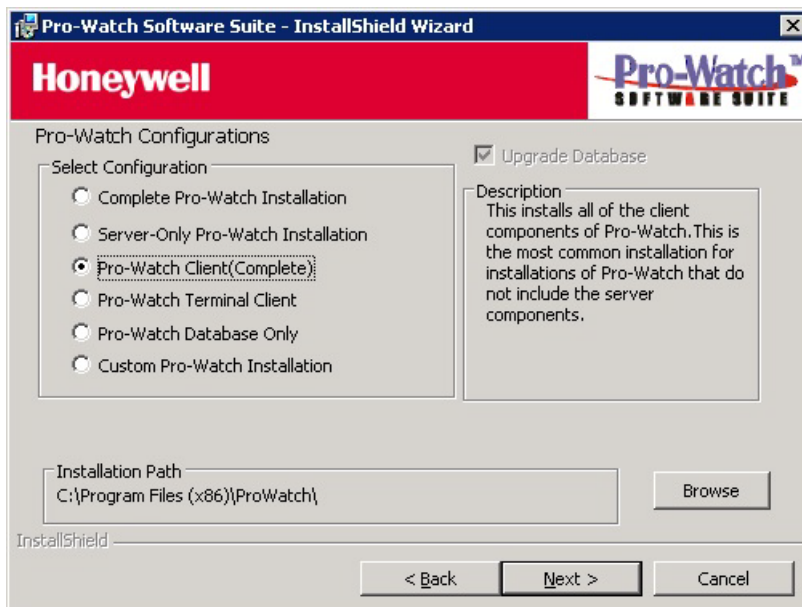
Pro-Watch Software Suite - InstallShield Wizard

Honeywell

Pro-Watch
SOFTWARE SUITE

Pro-Watch Configurations

Select Configuration

Complete Pro-Watch Installation

Server-Only Pro-Watch Installation

Pro-Watch Client(Complete)

Pro-Watch Terminal Client

Pro-Watch Database Only

Custom Pro-Watch Installation

Upgrade Database

Description

This installs all of the client components of Pro-Watch.This is the most common installation for installations of Pro-Watch that do not include the server components.

Installation Path

C:\Program Files (x86)\ProWatch\

Browse

InstallShield

< Back

Next >

Cancel